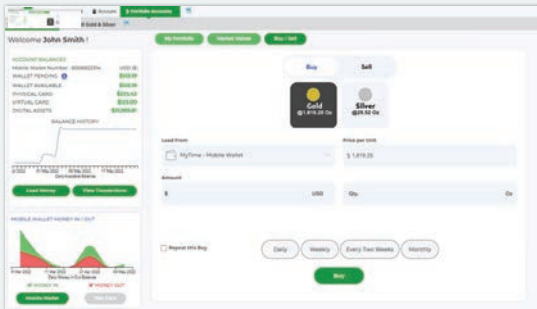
Accounts
Gold & Silver
Portfolio Accounts

Welcome John Smith !

ACCOUNT BALANCES
Mobile Wallet Number: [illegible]
WALLET PENDING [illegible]
WALLET AVAILABLE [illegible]
PHYSICAL CARD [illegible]
VIRTUAL CARD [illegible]
DIGITAL ASSETS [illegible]

BALANCE HISTORY

Load Money
View Transactions

MOBILE WALLET MONEY IN / OUT

MONEY IN
MONEY OUT

Mobile Wallet

My Portfolio
Market Values
Buy / Sell

Buy
Sell

Gold
@1,819.25 Oz

Silver
@29.52 Oz

Load From
MyTime - Mobile Wallet

Price per Unit
$ 1,819.25

Amount
$
USD

Qty.
Oz

Repeat this Buy

Daily
Weekly
Every Two Weeks
Monthly

Buy